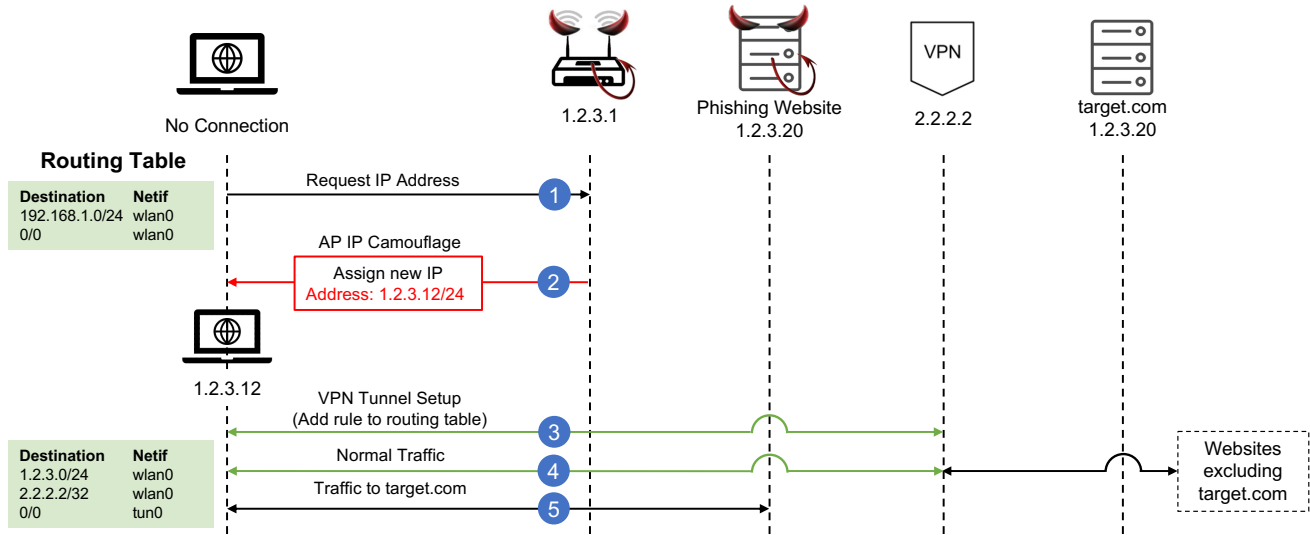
No Connection

1.2.3.1

Phishing Website
1.2.3.20

VPN
2.2.2.2

target.com
1.2.3.20

**Routing Table**

| Destination | Netif |
|---|---|
| 192.168.1.0/24 | wlan0 |
| 0/0 | wlan0 |

Request IP Address
1

AP IP Camouflage
Assign new IP
Address: 1.2.3.12/24
2

1.2.3.12

VPN Tunnel Setup
(Add rule to routing table)
3

| Destination | Netif |
|---|---|
| 1.2.3.0/24 | wlan0 |
| 2.2.2.2/32 | wlan0 |
| 0/0 | tun0 |

Normal Traffic
4

Traffic to target.com
5

Websites excluding target.com